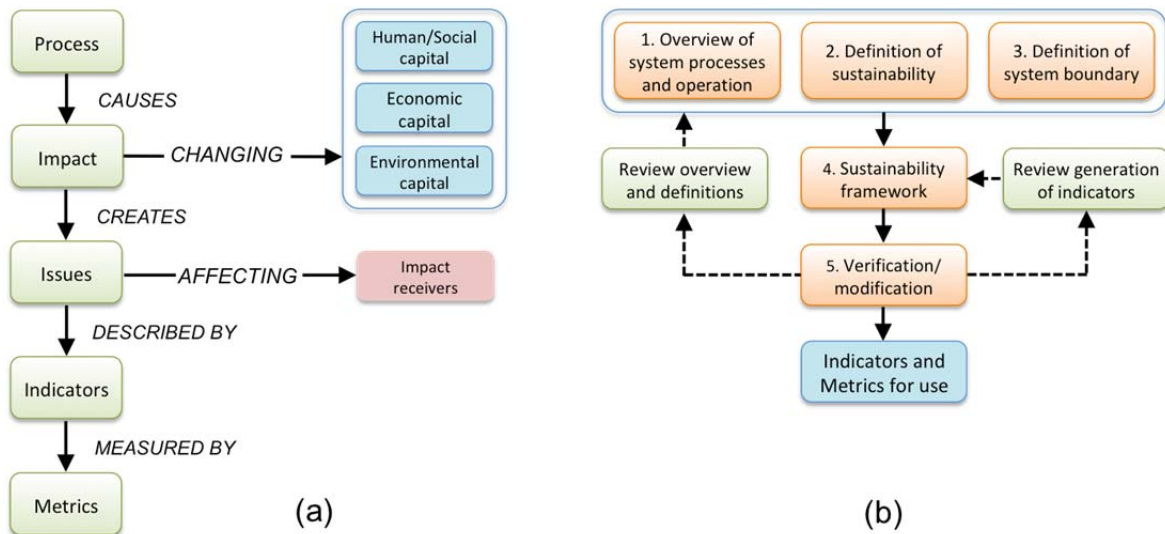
Process

CAUSES

Impact

CHANGING

Human/Social capital

Economic capital

Environmental capital

CREATES

Issues

AFFECTING

Impact receivers

DESCRIBED BY

Indicators

MEASURED BY

Metrics

(a)

1. Overview of system processes and operation

2. Definition of sustainability

3. Definition of system boundary

Review overview and definitions

4. Sustainability framework

Review generation of indicators

5. Verification/ modification

Indicators and Metrics for use

(b)